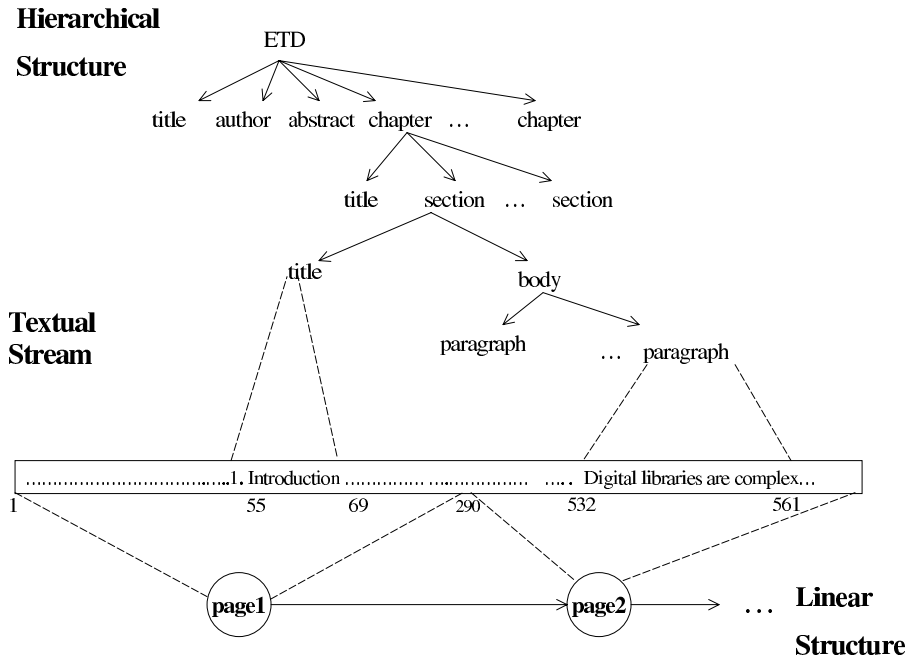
Hierarchical Structure

ETD

title author abstract chapter … chapter

title section … section

title

body

paragraph … paragraph

Textual Stream

……………………………1. Introduction …………… …………… …. Digital libraries are complex…

1 55 69 290 532 561

page1

page2

…

Linear Structure